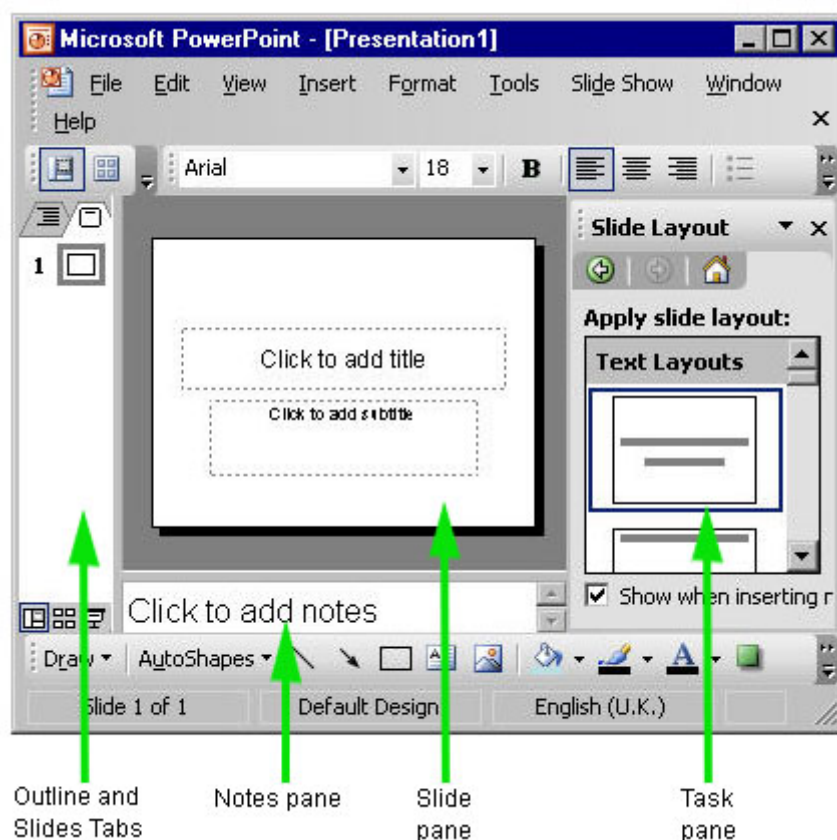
Microsoft PowerPoint - [Presentation1]

File Edit View Insert Format Tools Slide Show Window Help

Arial 18 B

1

Click to add title

Click to add subtitle

Click to add notes

Slide Layout

Apply slide layout:

Text Layouts

Show when inserting r

Draw AutoShapes

Slide 1 of 1 Default Design English (U.K.)

Outline and Slides Tabs

Notes pane

Slide pane

Task pane